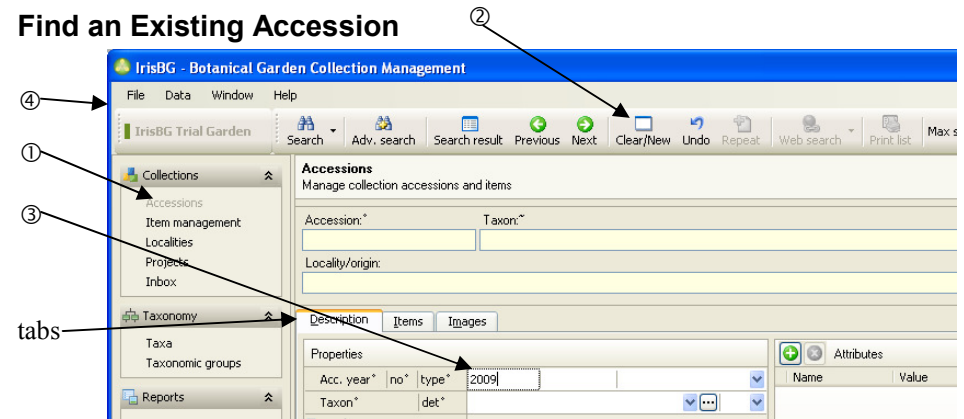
Find an Existing Accession

②

④

IrisBG - Botanical Garden Collection Management

File Data Window Help

IrisBG Trial Garden

Search Adv. search Search result Previous Next Clear/New Undo Repeat Web search Print list Max s

①

Collections

Accessions
Item management
Localities
Projects
Inbox

Accessions
Manage collection accessions and items

③

Accession:* Taxon:*

Locality/origin:

Taxonomy

tabs

Description Items Images

Taxa
Taxonomic groups

Properties

Acc. year* no* type* 2009

Taxon* det*

Attributes

Name Value

Reports